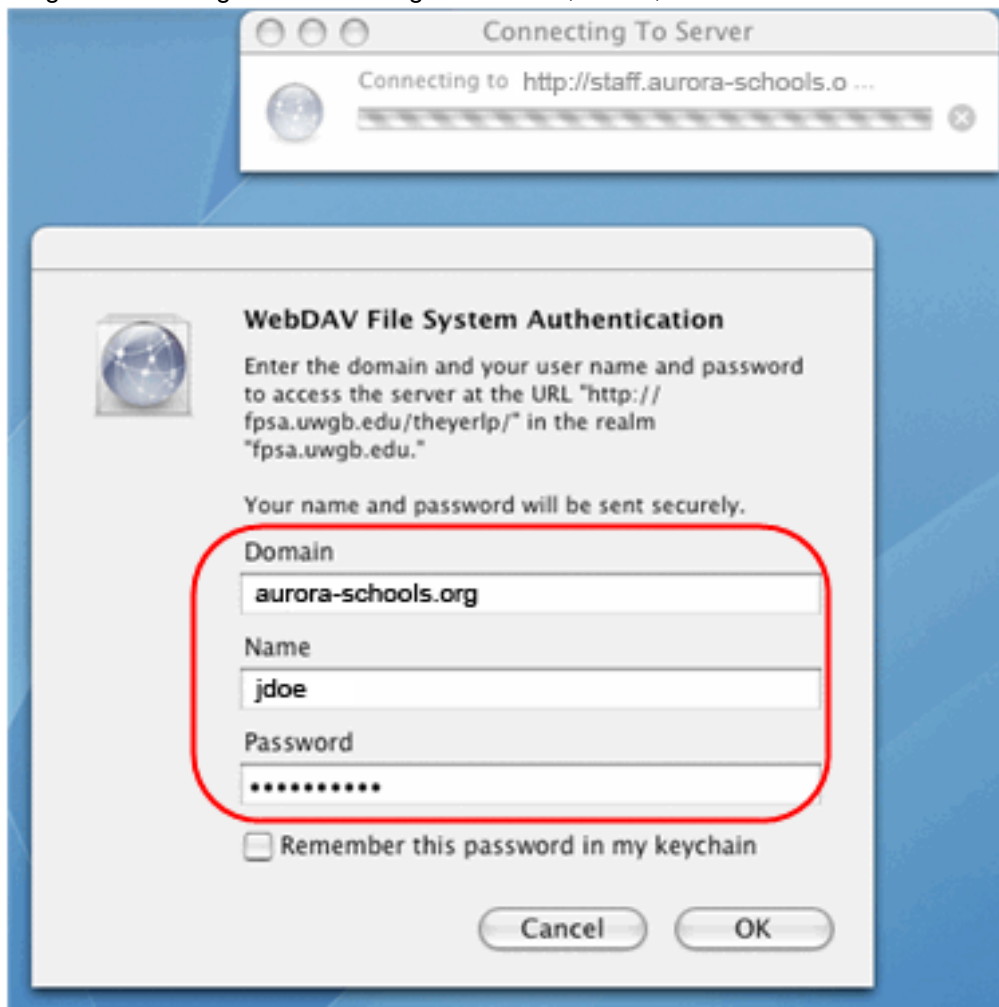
Connecting To Server

Connecting to http://staff.aurora-schools.o ...

WebDAV File System Authentication

Enter the domain and your user name and password to access the server at the URL "http://fpsa.uwgb.edu/theyerlp/" in the realm "fpsa.uwgb.edu."

Your name and password will be sent securely.

Domain

aurora-schools.org

Name

jdoe

Password

•••••••••••

Remember this password in my keychain

Cancel

OK